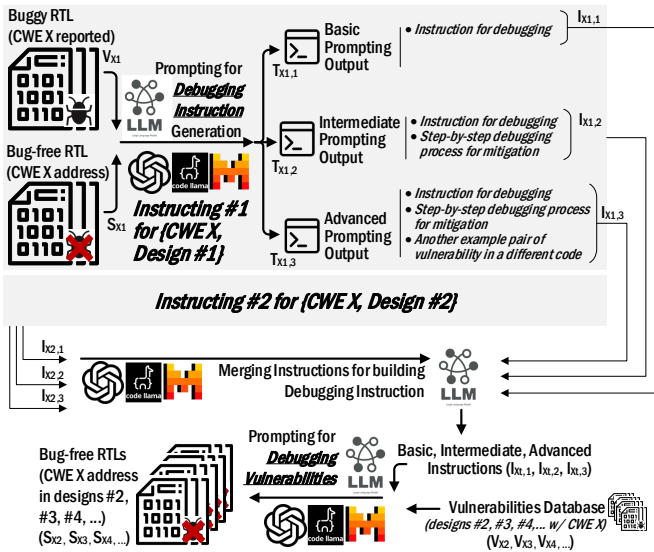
Buggy RTL (CWE X reported)

$V_{X1}$

0101
1001
0110

Prompting for Debugging Instruction Generation

LLM

Bug-free RTL (CWE X address)

$S_{X1}$

0101
1001
0110

code llama

Instructing #1 for {CWE X, Design #1}

$T_{X1,1}$

Basic Prompting Output

• Instruction for debugging

$I_{X1,1}$

$T_{X1,2}$

Intermediate Prompting Output

• Instruction for debugging
• Step-by-step debugging process for mitigation

$I_{X1,2}$

$T_{X1,3}$

Advanced Prompting Output

• Instruction for debugging
• Step-by-step debugging process for mitigation
• Another example pair of vulnerability in a different code

$I_{X1,3}$

Instructing #2 for {CWE X, Design #2}

$I_{X2,1}$

$I_{X2,2}$

$I_{X2,3}$

code llama

Merging Instructions for building Debugging Instruction

LLM

Bug-free RTLs (CWE X address in designs #2, #3, #4, ...) ($S_{X2}$, $S_{X3}$, $S_{X4}$, ...)

0101
1001
0110

Prompting for Debugging Vulnerabilities

LLM

Basic, Intermediate, Advanced Instructions ($I_{Xt,1}$, $I_{Xt,2}$, $I_{Xt,3}$)

code llama

Vulnerabilities Database (designs #2, #3, #4,... w/ CWE X) ($V_{X2}$, $V_{X3}$, $V_{X4}$, ...)